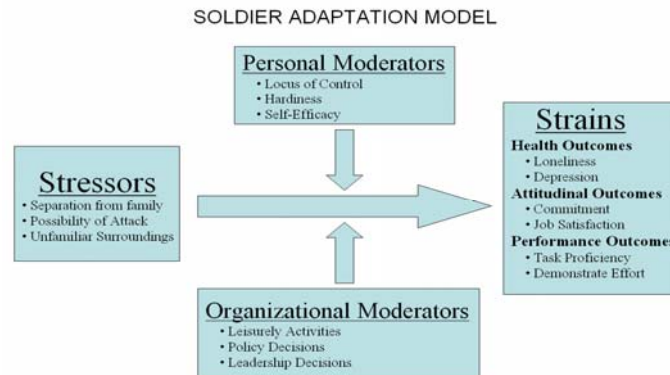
SOLDIER ADAPTATION MODEL

Personal Moderators
• Locus of Control
• Hardiness
• Self-Efficacy

Stressors
• Separation from family
• Possibility of Attack
• Unfamiliar Surroundings

Strains
Health Outcomes
• Loneliness
• Depression
Attitudinal Outcomes
• Commitment
• Job Satisfaction
Performance Outcomes
• Task Proficiency
• Demonstrate Effort

Organizational Moderators
• Leisurely Activities
• Policy Decisions
• Leadership Decisions